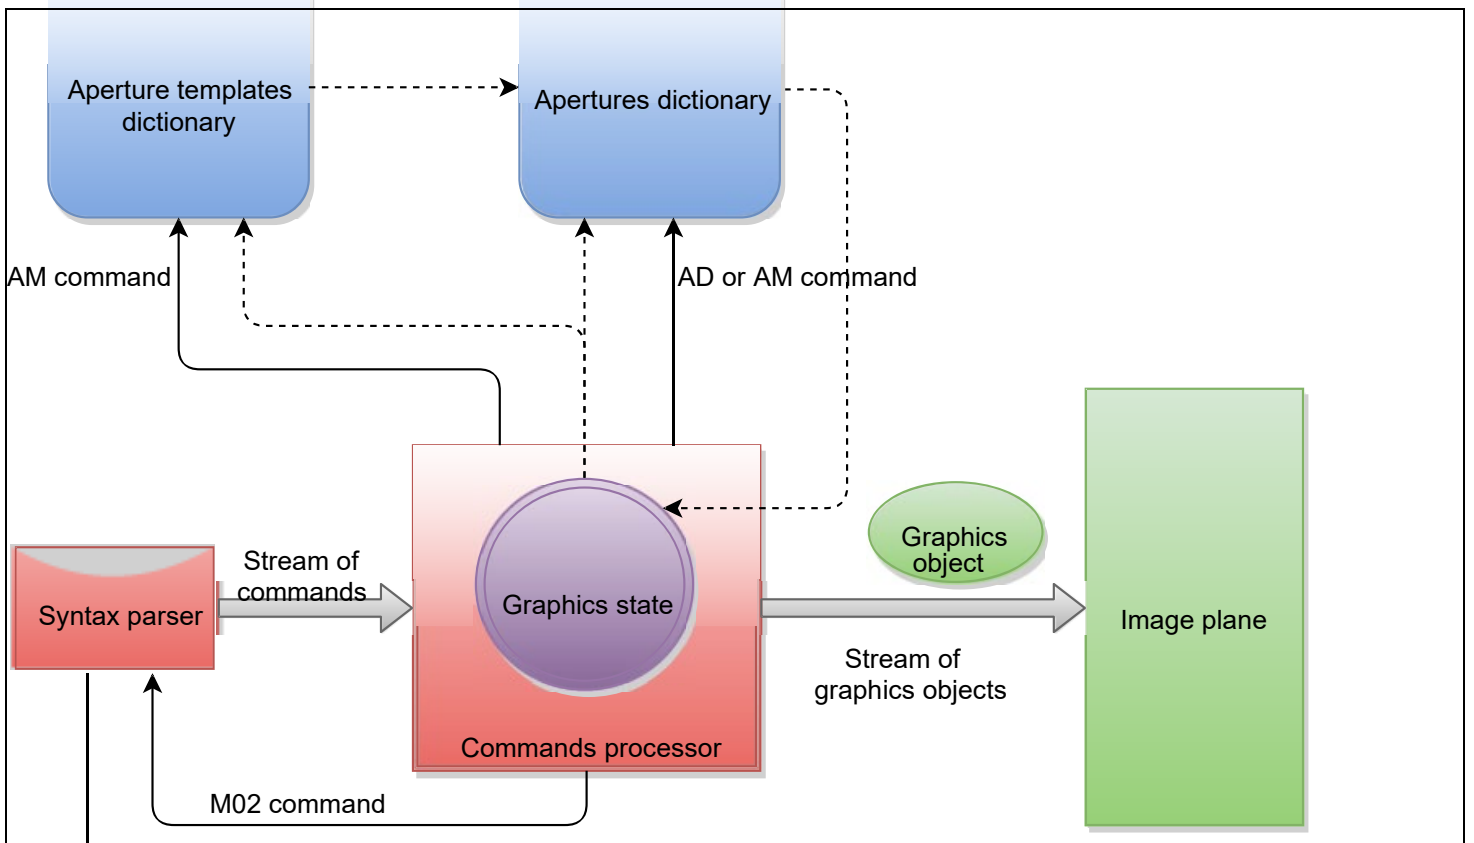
Aperture templates dictionary

Apertures dictionary

AM command

AD or AM command

Stream of commands

Syntax parser

Graphics state

Commands processor

Graphics object

Image plane

Stream of graphics objects

M02 command